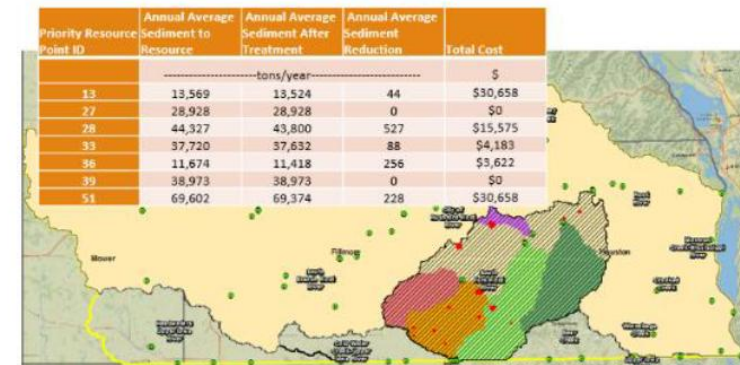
| Priority Resource Point ID | Annual Average Sediment to Resource | Annual Average Sediment After Treatment | Annual Average Sediment Reduction | Total Cost |
|---|---|---|---|---|
| | ----------------------tons/year---------------------- | | | $ |
| 13 | 13,569 | 13,524 | 44 | $30,658 |
| 27 | 28,928 | 28,928 | 0 | $0 |
| 28 | 44,327 | 43,800 | 527 | $15,575 |
| 33 | 37,720 | 37,632 | 88 | $4,183 |
| 36 | 11,674 | 11,418 | 256 | $5,622 |
| 39 | 38,973 | 38,973 | 0 | $0 |
| 51 | 69,602 | 69,374 | 228 | $30,658 |

Mower

Fillmore

Houston

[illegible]